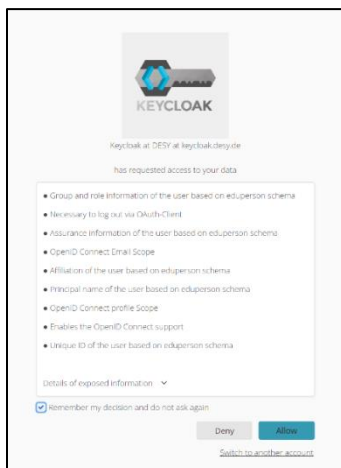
KEYCLOAK

Keycloak at DESY at keycloak.desy.de

has requested access to your data

• Group and role information of the user based on eduperson schema
• Necessary to log out via OAuth-Client
• Assurance information of the user based on eduperson schema
• OpenID Connect Email Scope
• Affiliation of the user based on eduperson schema
• Principal name of the user based on eduperson schema
• OpenID Connect profile Scope
• Enables the OpenID Connect support
• Unique ID of the user based on eduperson schema

Details of exposed information

Remember my decision and do not ask again

Deny
Allow

Switch to another account